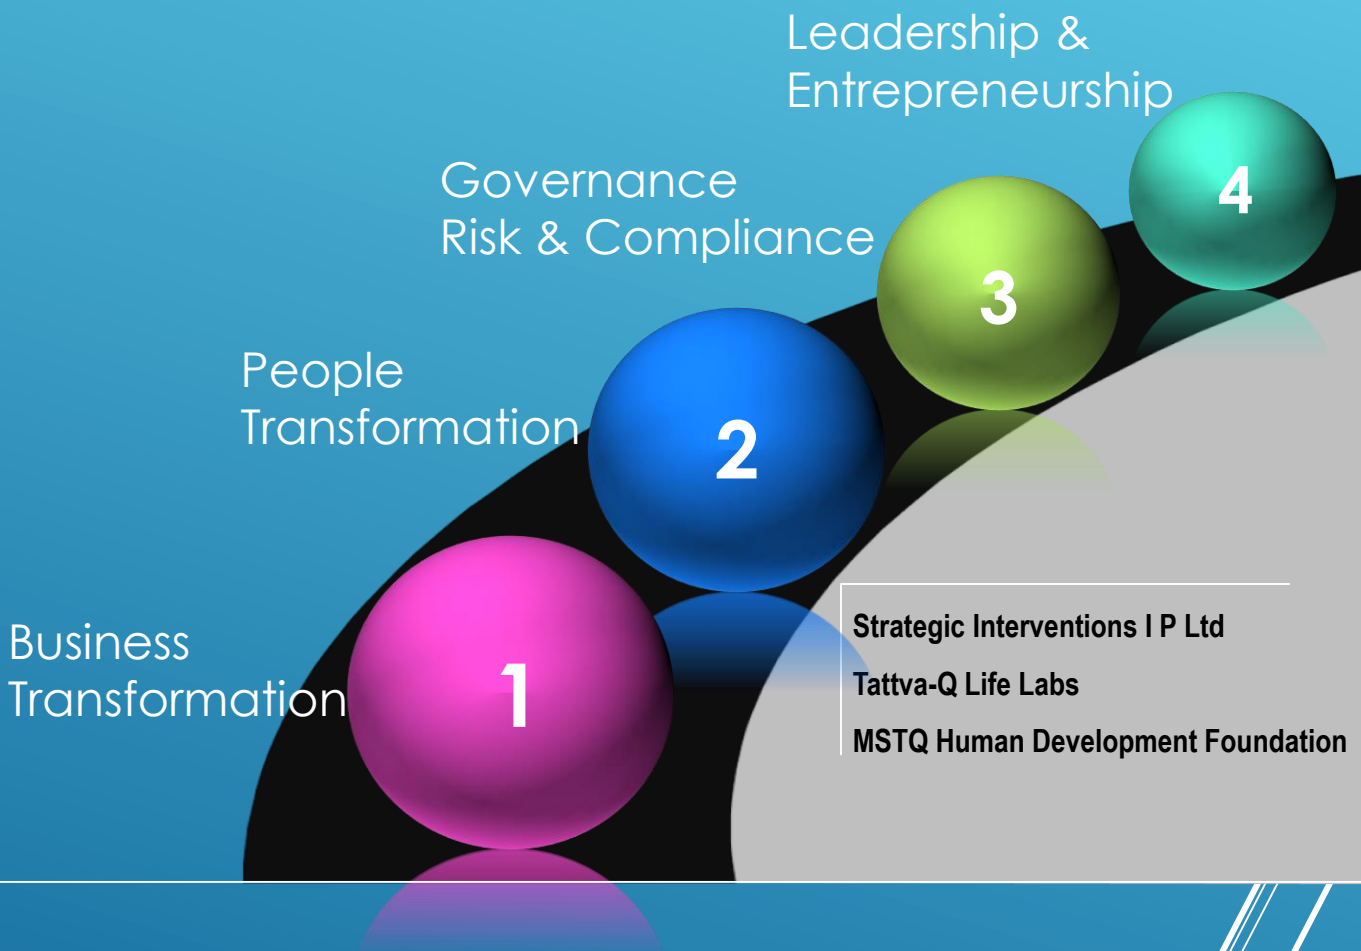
Leadership &
Entrepreneurship

Governance
Risk & Compliance

People
Transformation

Business
Transformation

4

3

2

1

Strategic Interventions I P Ltd

Tattva-Q Life Labs

MSTQ Human Development Foundation